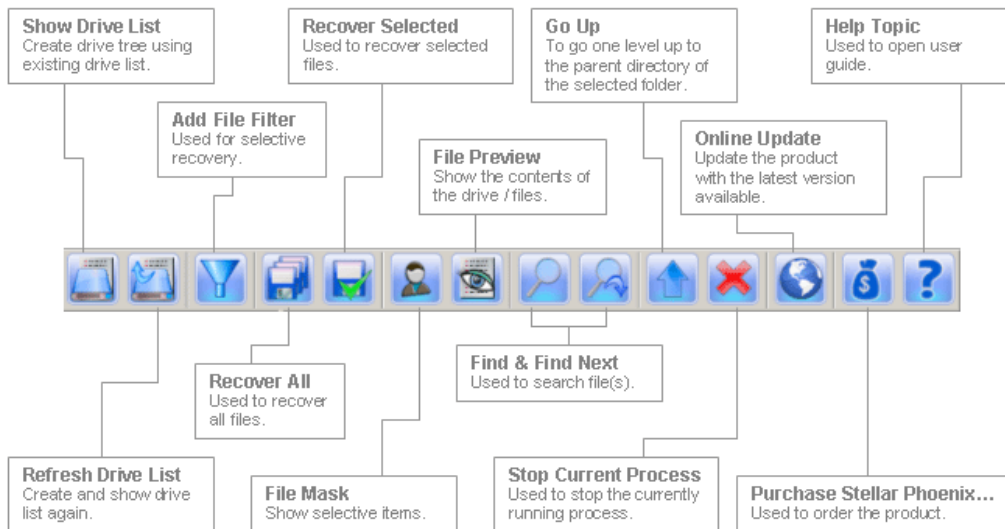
Show Drive List
Create drive tree using existing drive list.

Recover Selected
Used to recover selected files.

Go Up
To go one level up to the parent directory of the selected folder.

Help Topic
Used to open user guide.

Add File Filter
Used for selective recovery.

File Preview
Show the contents of the drive / files.

Online Update
Update the product with the latest version available.

Find & Find Next
Used to search file(s).

Recover All
Used to recover all files.

Refresh Drive List
Create and show drive list again.

File Mask
Show selective items.

Stop Current Process
Used to stop the currently running process.

Purchase Stellar Phoenix...
Used to order the product.